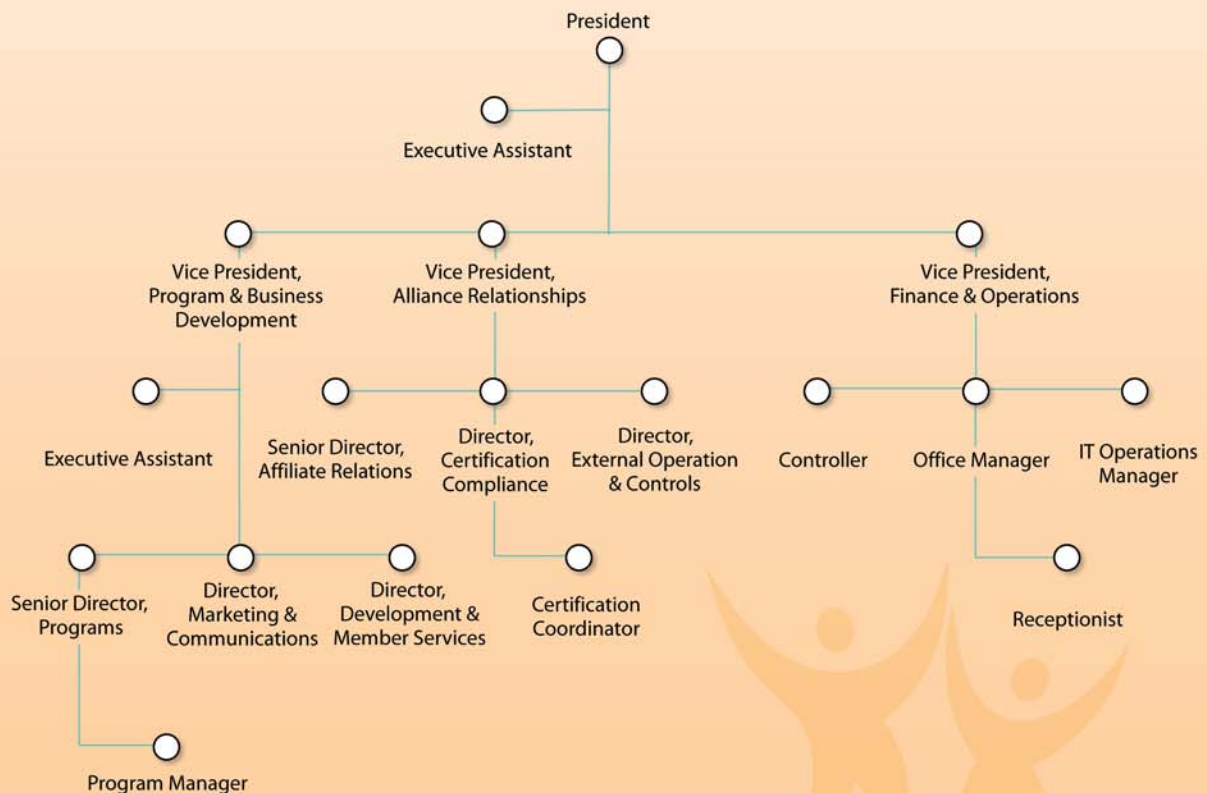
President

Executive Assistant

Vice President, Program & Business Development

Vice President, Alliance Relationships

Vice President, Finance & Operations

Executive Assistant

Senior Director, Affiliate Relations

Director, Certification Compliance

Director, External Operation & Controls

Controller

Office Manager

IT Operations Manager

Senior Director, Programs

Director, Marketing & Communications

Director, Development & Member Services

Certification Coordinator

Receptionist

Program Manager